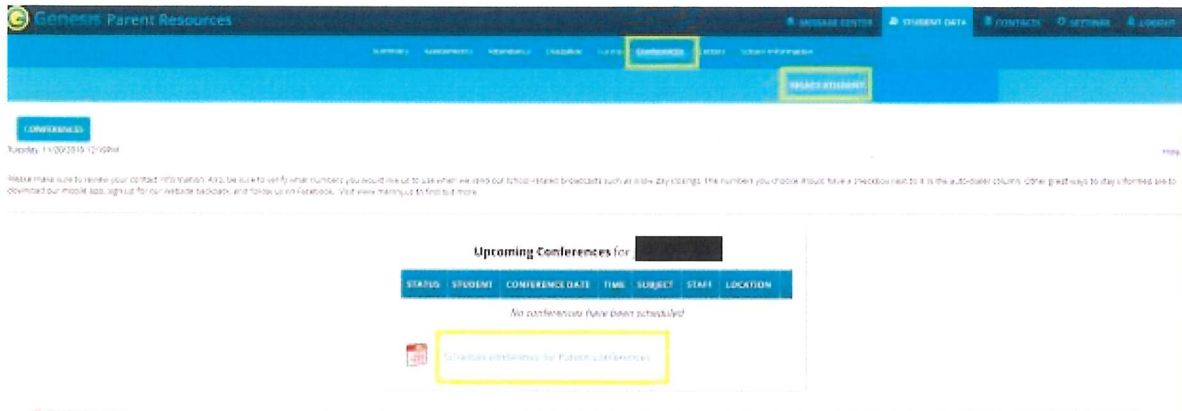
Genesis Parent Resources

MESSAGE CENTER | STUDENT DATA | CONTACTS | SETTINGS | LOGOUT

Summary | Assessments | Attendance | Discipline | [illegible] | CONFERENCES | Letters | School Information

SELECT STUDENT

CONFERENCES

Tuesday, 11/20/2018 12:19PM

Help

Please make sure to review your contact information. Also, be sure to verify what numbers you would like us to use when we send out school related broadcasts such as snow day closings. The numbers you choose should have a checkbox next to it in the auto-dialer column. Other great ways to stay informed are to download our mobile app, sign up for our website backpack, and follow us on Facebook. Visit www.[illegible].us to find out more.

Upcoming Conferences for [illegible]

| STATUS | STUDENT | CONFERENCE DATE | TIME | SUBJECT | STAFF | LOCATION |
|---|---|---|---|---|---|---|
| No conferences have been scheduled | | | | | | |

Schedule conference for Future conferences